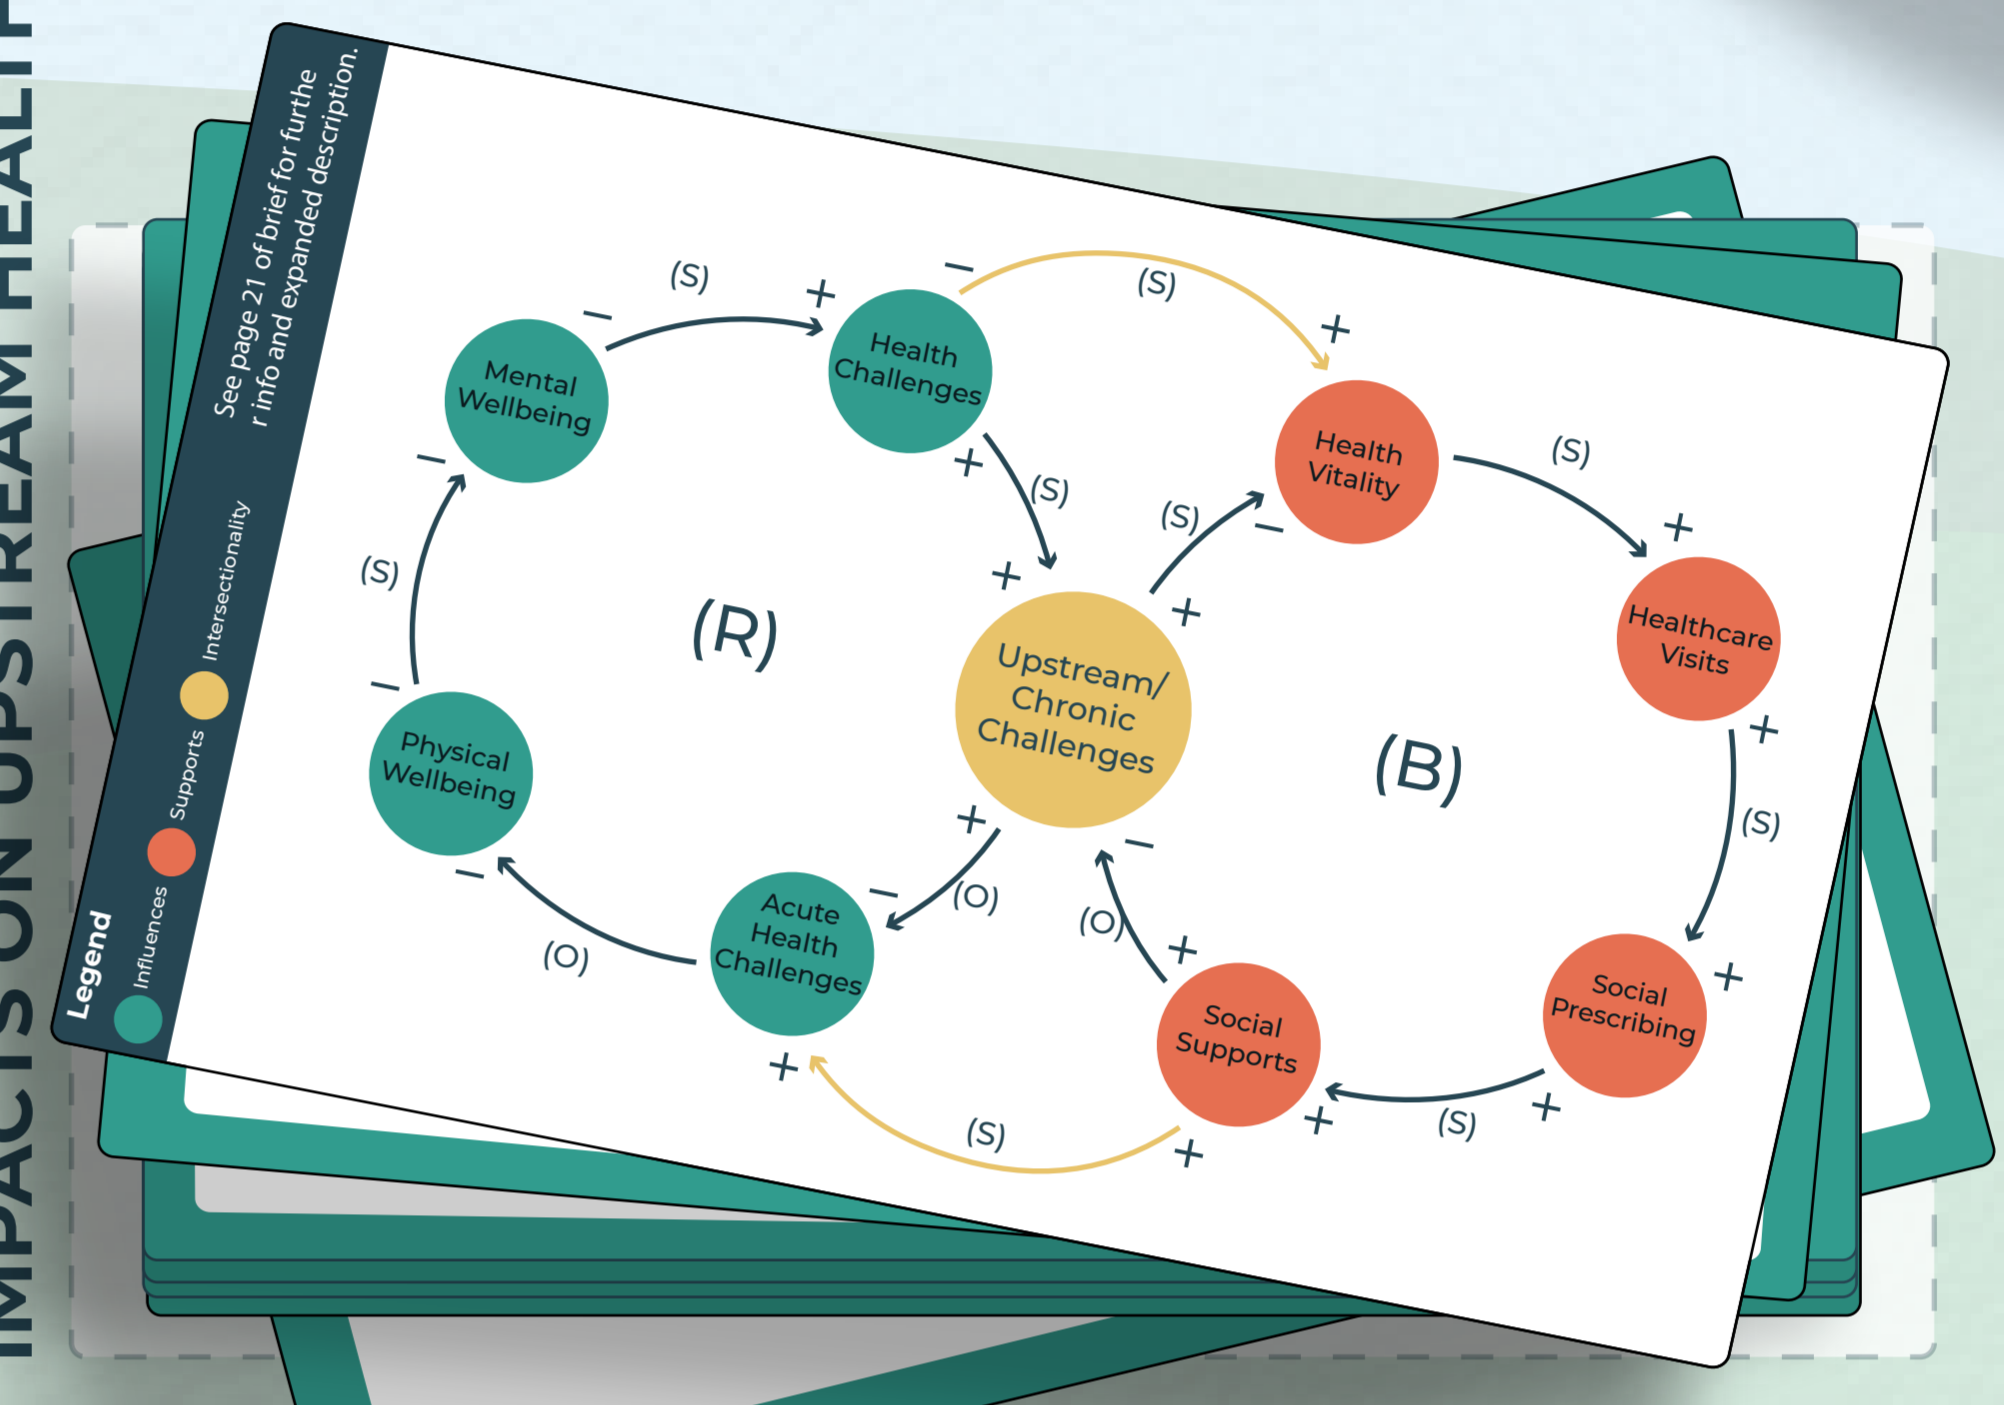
IMPACTS ON UPSTREAM HEALT

See page 21 of brief for furthe r info and expanded description.

Legend
Influences
Supports
Intersectionality

Mental Wellbeing
Health Challenges
Health Vitality
Healthcare Visits
Social Prescribing
Social Supports
Acute Health Challenges
Physical Wellbeing
Upstream/ Chronic Challenges

(R)
(B)

(S) – +
(S) – +
(S) + +
(S) + –
(S) + +
(S) + +
(S) + +
(S) + +
(S) – –
(O) – –
(O) + –
(O) + –